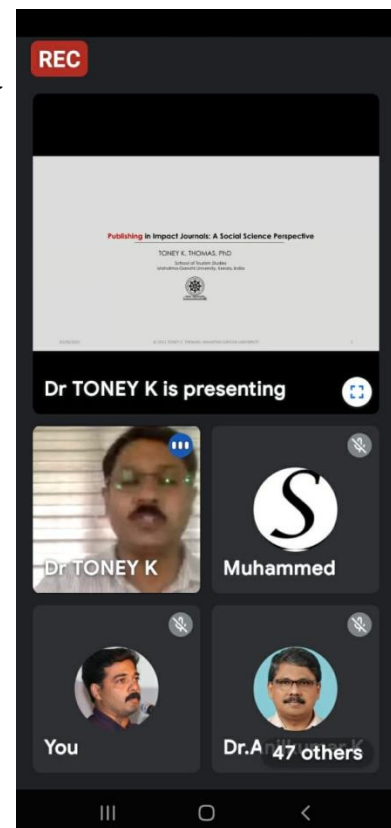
REC

Publishing in Impact Journals: A Social Science Perspective

TONEY K. THOMAS, PhD

School of Tourism Studies
Mahatma Gandhi University, Kerala, India

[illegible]

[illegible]

Dr TONEY K is presenting

Dr TONEY K

S

Muhammed

You

Dr.A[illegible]

47 others